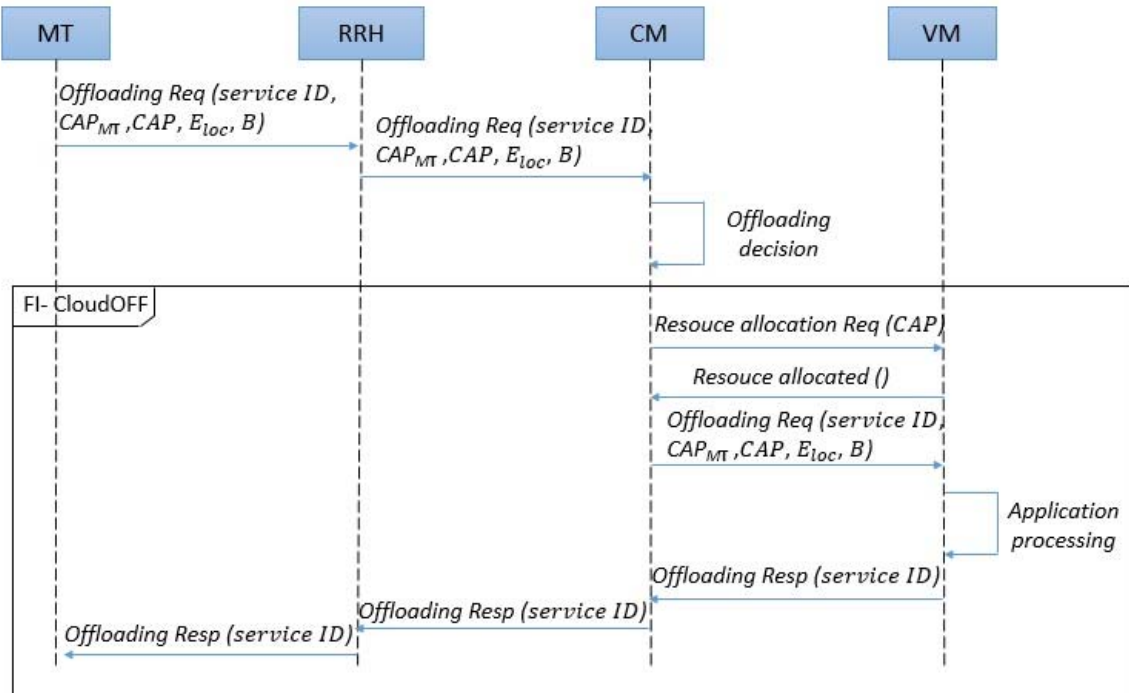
MT

RRH

CM

VM

Offloading Req (service ID, $CAP_{MT}$ ,CAP, $E_{loc}$, B)

Offloading Req (service ID, $CAP_{MT}$ ,CAP, $E_{loc}$, B)

Offloading decision

FI- CloudOFF

Resouce allocation Req (CAP)

Resouce allocated ()

Offloading Req (service ID, $CAP_{MT}$ ,CAP, $E_{loc}$, B)

Application processing

Offloading Resp (service ID)

Offloading Resp (service ID)

Offloading Resp (service ID)